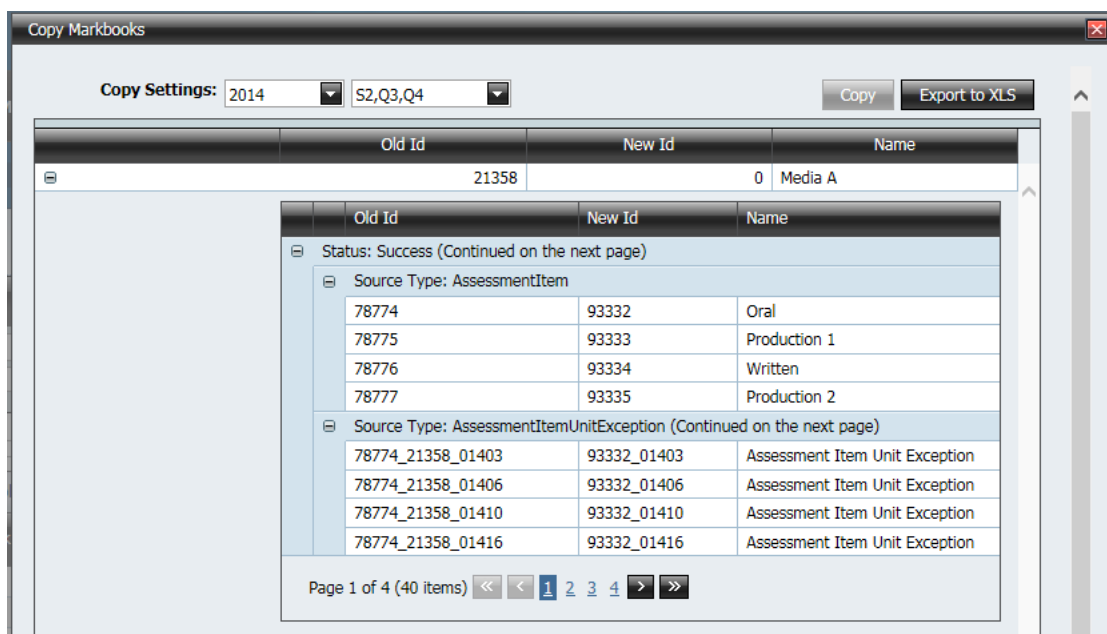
Copy Markbooks

Copy Settings: 2014 S2,Q3,Q4 Copy Export to XLS

| | Old Id | New Id | Name |
|---|---|---|---|
| ⊖ | 21358 | 0 | Media A |

| Old Id | New Id | Name |
|---|---|---|
| ⊖ Status: Success (Continued on the next page) | | |
| ⊖ Source Type: AssessmentItem | | |
| 78774 | 93332 | Oral |
| 78775 | 93333 | Production 1 |
| 78776 | 93334 | Written |
| 78777 | 93335 | Production 2 |
| ⊖ Source Type: AssessmentItemUnitException (Continued on the next page) | | |
| 78774_21358_01403 | 93332_01403 | Assessment Item Unit Exception |
| 78774_21358_01406 | 93332_01406 | Assessment Item Unit Exception |
| 78774_21358_01410 | 93332_01410 | Assessment Item Unit Exception |
| 78774_21358_01416 | 93332_01416 | Assessment Item Unit Exception |

Page 1 of 4 (40 items) « ‹ 1 2 3 4 › »